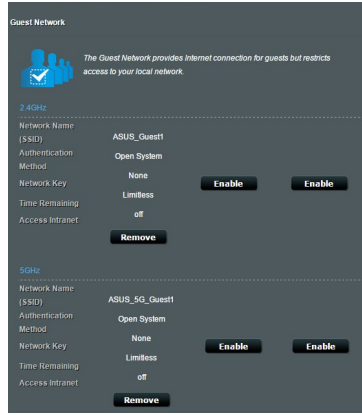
Guest Network

The Guest Network provides Internet connection for guests but restricts access to your local network.

2.4GHz

| | | | |
|---|---|---|---|
| Network Name (SSID) | ASUS_Guest1 | | |
| Authentication Method | Open System | | |
| Network Key | None | Enable | Enable |
| Time Remaining | Limitless | | |
| Access Intranet | off | | |
| | Remove | | |

5GHz

| | | | |
|---|---|---|---|
| Network Name (SSID) | ASUS_5G_Guest1 | | |
| Authentication Method | Open System | | |
| Network Key | None | Enable | Enable |
| Time Remaining | Limitless | | |
| Access Intranet | off | | |
| | Remove | | |